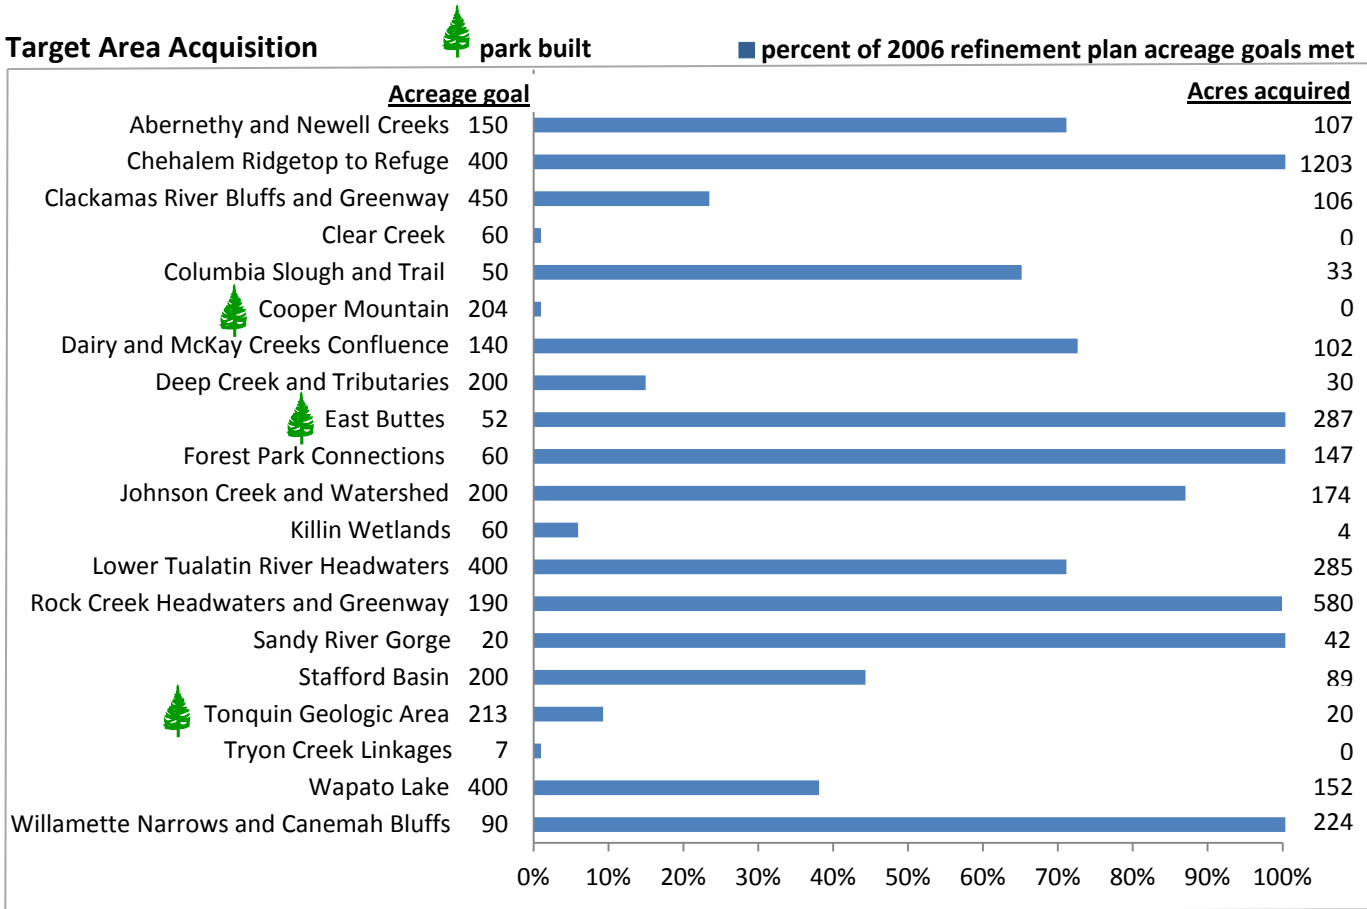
Target Area Acquisition park built percent of 2006 refinement plan acreage goals met

| | Acreage goal | Acres acquired |
|---|---|---|
| Abernethy and Newell Creeks | 150 | 107 |
| Chehalem Ridgetop to Refuge | 400 | 1203 |
| Clackamas River Bluffs and Greenway | 450 | 106 |
| Clear Creek | 60 | 0 |
| Columbia Slough and Trail | 50 | 33 |
| Cooper Mountain | 204 | 0 |
| Dairy and McKay Creeks Confluence | 140 | 102 |
| Deep Creek and Tributaries | 200 | 30 |
| East Buttes | 52 | 287 |
| Forest Park Connections | 60 | 147 |
| Johnson Creek and Watershed | 200 | 174 |
| Killin Wetlands | 60 | 4 |
| Lower Tualatin River Headwaters | 400 | 285 |
| Rock Creek Headwaters and Greenway | 190 | 580 |
| Sandy River Gorge | 20 | 42 |
| Stafford Basin | 200 | 89 |
| Tonquin Geologic Area | 213 | 20 |
| Tryon Creek Linkages | 7 | 0 |
| Wapato Lake | 400 | 152 |
| Willamette Narrows and Canemah Bluffs | 90 | 224 |

0% 10% 20% 30% 40% 50% 60% 70% 80% 90% 100%